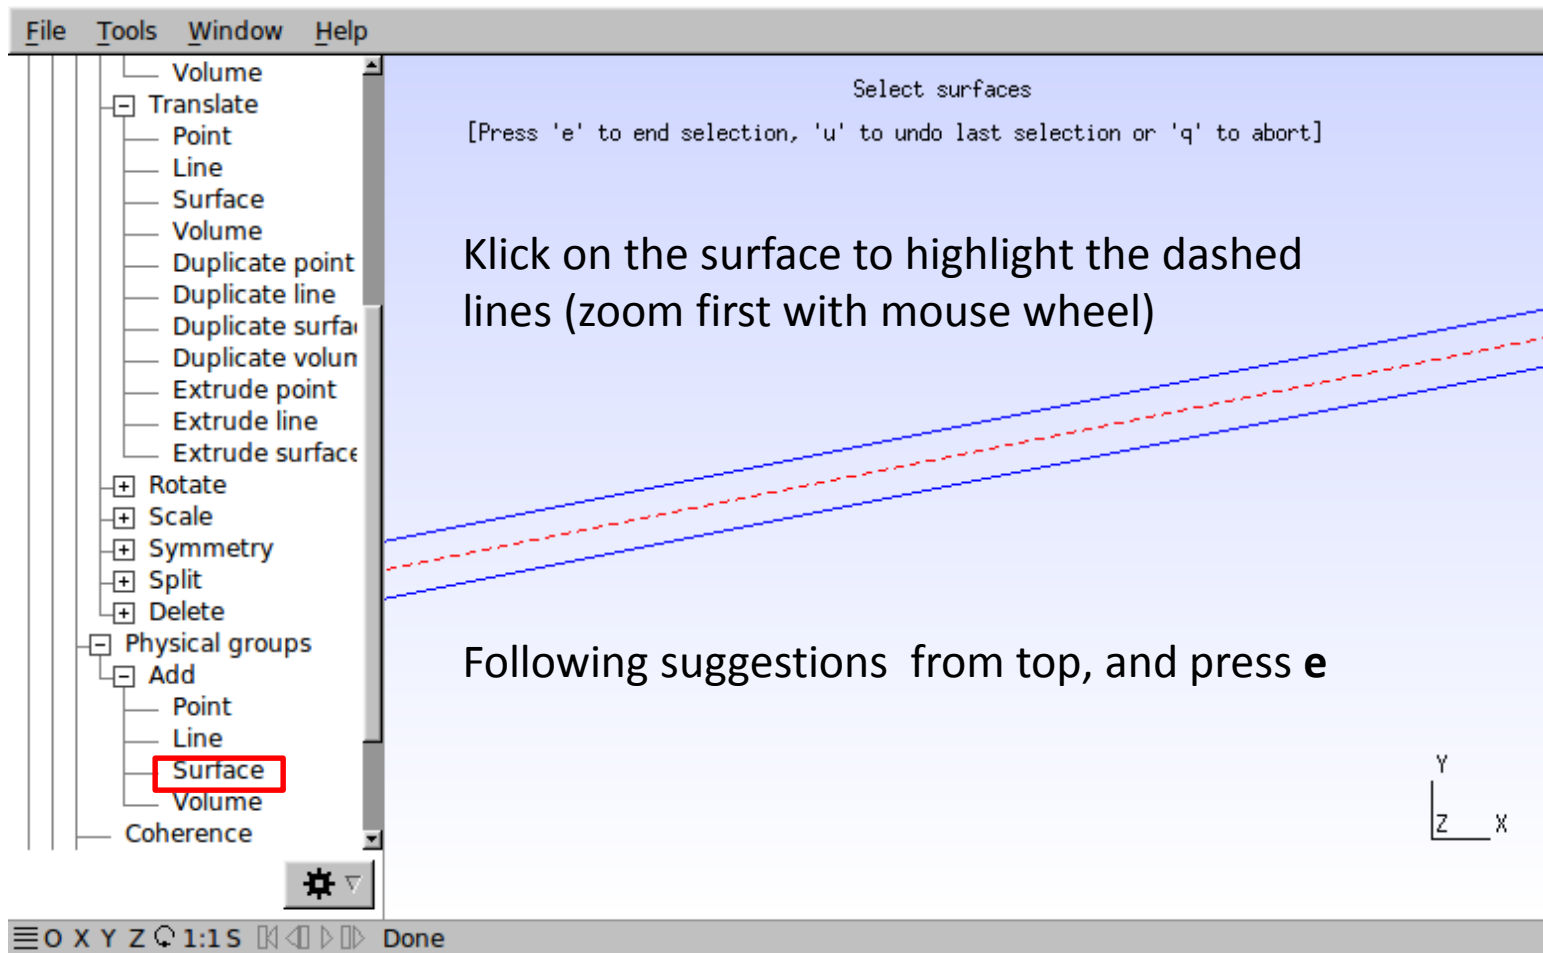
File Tools Window Help

Volume
Translate
Point
Line
Surface
Volume
Duplicate point
Duplicate line
Duplicate surfa
Duplicate volun
Extrude point
Extrude line
Extrude surface
Rotate
Scale
Symmetry
Split
Delete
Physical groups
Add
Point
Line
Surface
Volume
Coherence

Select surfaces
[Press 'e' to end selection, 'u' to undo last selection or 'q' to abort]

Klick on the surface to highlight the dashed lines (zoom first with mouse wheel)

Following suggestions from top, and press **e**

Y
Z X

O X Y Z 1:1 S Done